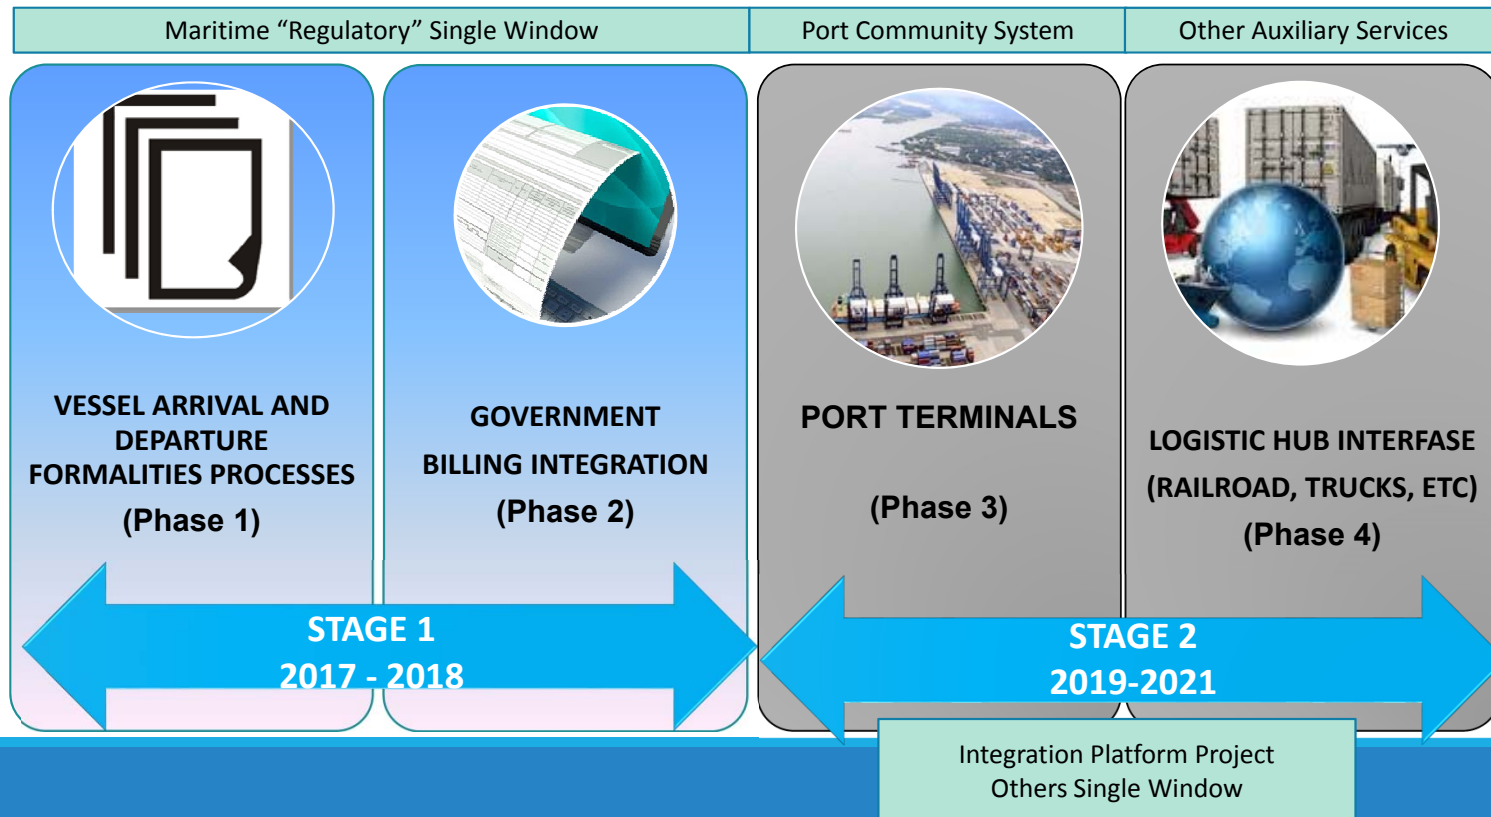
Maritime “Regulatory” Single Window

Port Community System

Other Auxiliary Services

VESSEL ARRIVAL AND DEPARTURE FORMALITIES PROCESSES
(Phase 1)

GOVERNMENT BILLING INTEGRATION
(Phase 2)

PORT TERMINALS

(Phase 3)

LOGISTIC HUB INTERFASE (RAILROAD, TRUCKS, ETC)
(Phase 4)

STAGE 1
2017 - 2018

STAGE 2
2019-2021

Integration Platform Project
Others Single Window